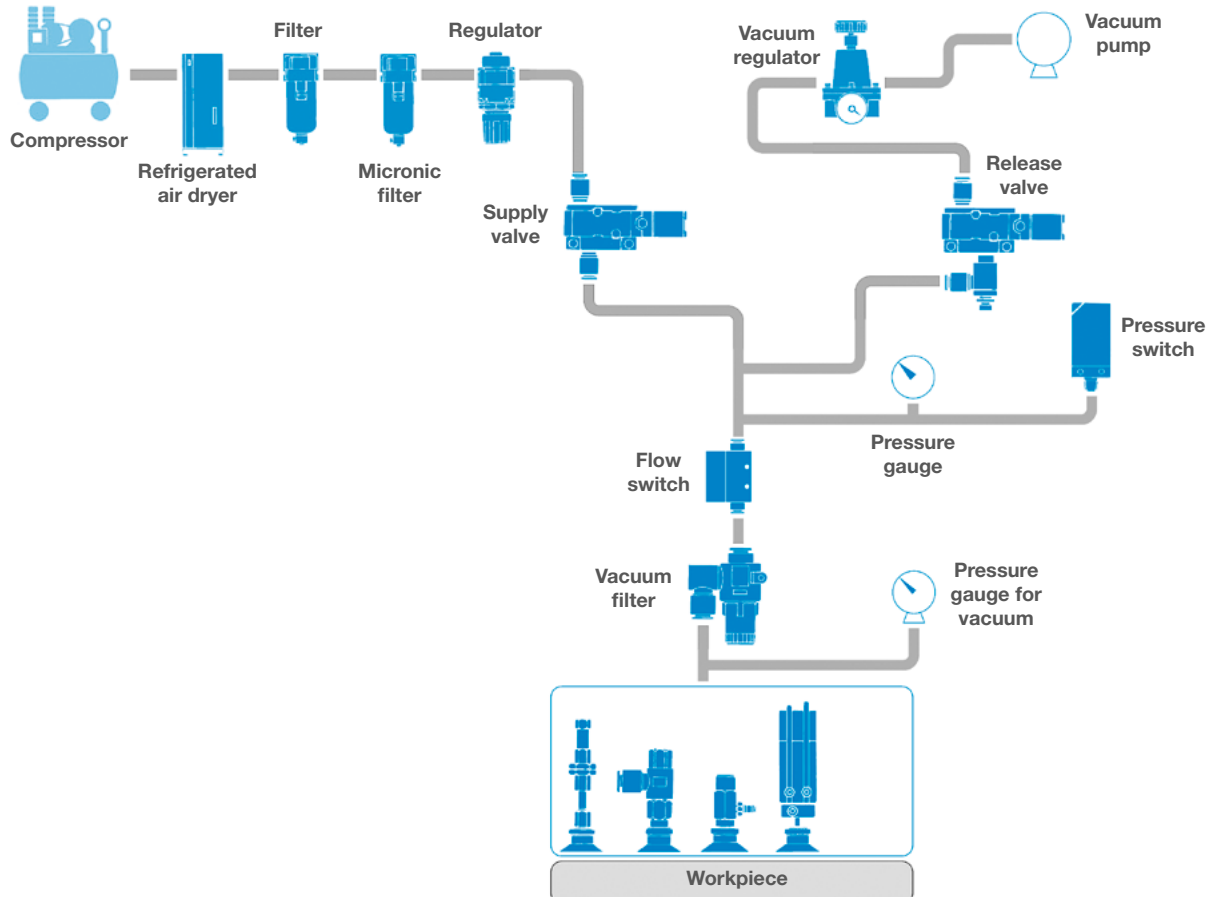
Compressor

Refrigerated air dryer

Filter

Micronic filter

Regulator

Supply valve

Vacuum regulator

Vacuum pump

Release valve

Pressure switch

Pressure gauge

Flow switch

Vacuum filter

Pressure gauge for vacuum

Workpiece